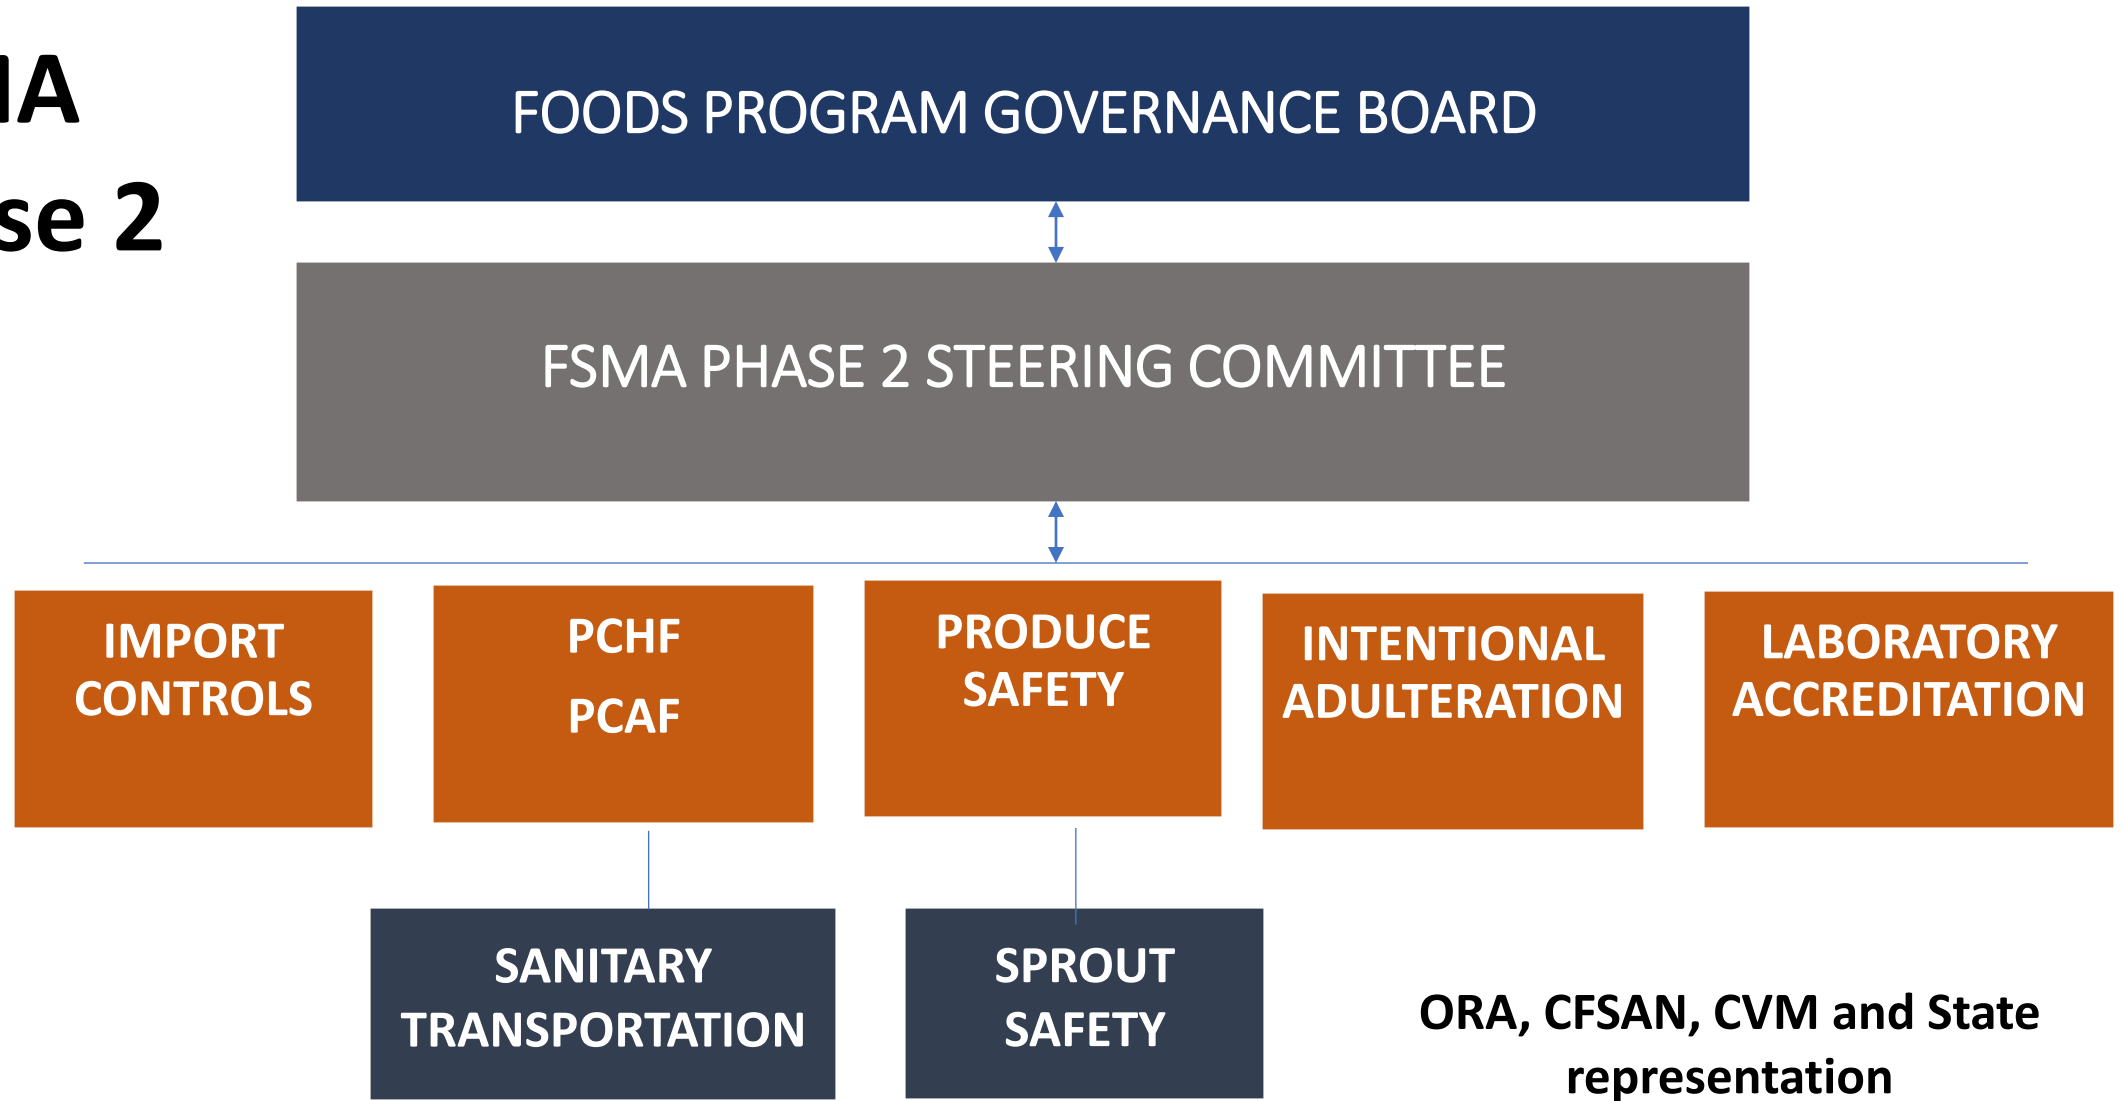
IA
se 2

FOODS PROGRAM GOVERNANCE BOARD

FSMA PHASE 2 STEERING COMMITTEE

IMPORT CONTROLS

PCHF

PCAF

PRODUCE SAFETY

INTENTIONAL ADULTERATION

LABORATORY ACCREDITATION

SANITARY TRANSPORTATION

SPROUT SAFETY

ORA, CFSAN, CVM and State representation